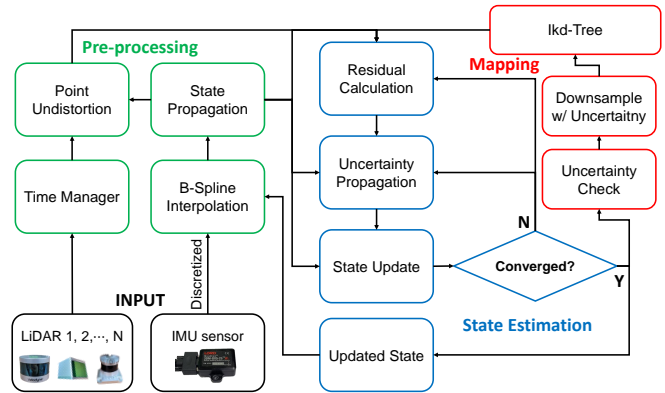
Pre-processing

Point Undistortion

State Propagation

Time Manager

B-Spline Interpolation

Discretized

INPUT

LiDAR 1, 2,···, N

IMU sensor

Residual Calculation

Uncertainty Propagation

State Update

Updated State

Converged?

N

Y

State Estimation

Ikd-Tree

Mapping

Downsample w/ Uncertaitny

Uncertainty Check